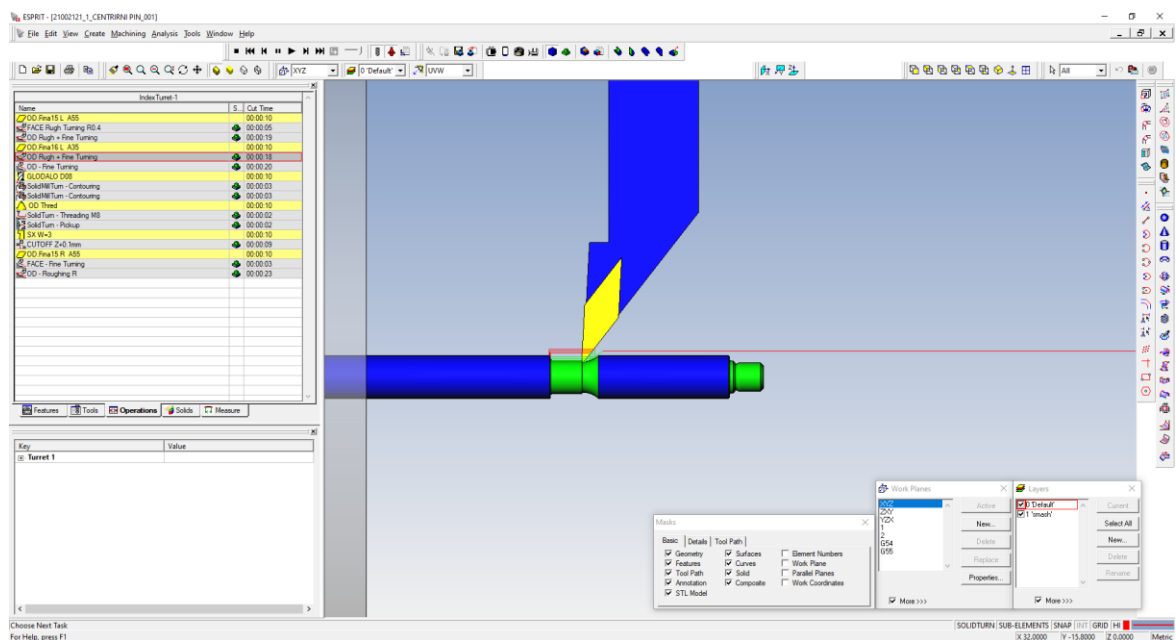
ESPRIT - [21002121_1_CENTRIRNI PIN_001]

File Edit View Create Machining Analysis Tools Window Help

XYZ   0 'Default'   UVW   All

IndexTurret-1

| Name | S... | Cut Time |
|---|---|---|
| OD Fina15 L A55 | | 00:00:10 |
| FACE Rugh Turning R0.4 | | 00:00:05 |
| OD Rugh + Fine Turning | | 00:00:19 |
| OD Fina16 L A35 | | 00:00:10 |
| OD Rugh + Fine Turning | | 00:00:18 |
| OD - Fine Turning | | 00:00:20 |
| GLODALO D08 | | 00:00:10 |
| SolidMillTurn - Contouring | | 00:00:03 |
| SolidMillTurn - Contouring | | 00:00:03 |
| OD Thred | | 00:00:10 |
| SolidTurn - Threading M8 | | 00:00:02 |
| SolidTurn - Pickup | | 00:00:02 |
| SX W=3 | | 00:00:10 |
| CUTOFF Z+0.1mm | | 00:00:09 |
| OD Fina15 R A55 | | 00:00:10 |
| FACE - Fine Turning | | 00:00:03 |
| OD - Roughing R | | 00:00:23 |

Features | Tools | Operations | Solids | Measure

| Key | Value |
|---|---|
| Turret 1 | |

Masks
Basic | Details | Tool Path
Geometry
Features
Tool Path
Annotation
STL Model
Surfaces
Curves
Solid
Composite
Element Numbers
Work Plane
Parallel Planes
Work Coordinates

Work Planes
XYZ
ZXY
YZX
1
2
G54
G55
Active
New...
Delete
Replace
Properties...
More >>>

Layers
0 'Default'
1 'smesh'
Current
Select All
New...
Delete
Rename
More >>>

Choose Next Task
For Help, press F1
SOLIDTURN | SUB-ELEMENTS | SNAP | INT | GRID | HI
X 32.0000 | Y -15.8000 | Z 0.0000 | Metric